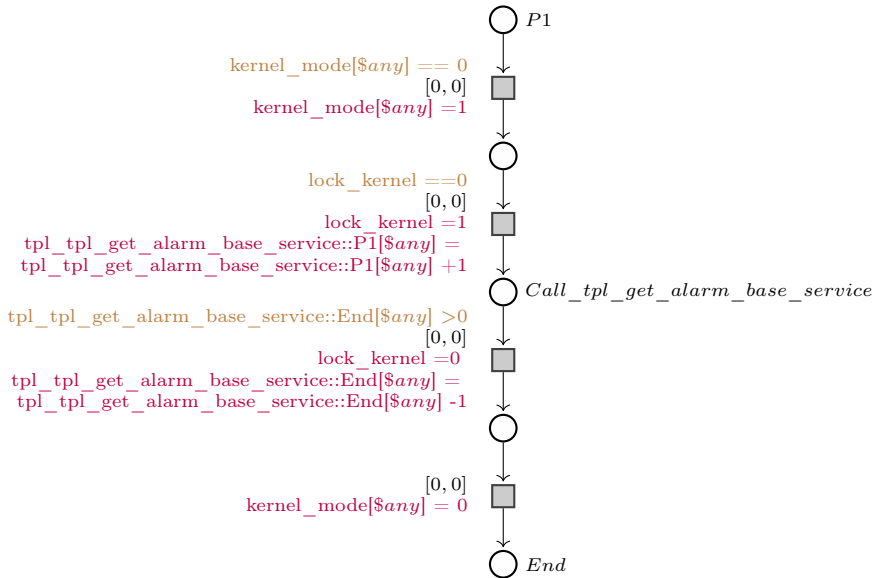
$P1$

kernel_mode[$\$any$] == 0
$[0, 0]$
kernel_mode[$\$any$] =1

lock_kernel ==0
$[0, 0]$
lock_kernel =1
tpl_tpl_get_alarm_base_service::P1[$\$any$] =
tpl_tpl_get_alarm_base_service::P1[$\$any$] +1

$Call\_tpl\_get\_alarm\_base\_service$

tpl_tpl_get_alarm_base_service::End[$\$any$] >0
$[0, 0]$
lock_kernel =0
tpl_tpl_get_alarm_base_service::End[$\$any$] =
tpl_tpl_get_alarm_base_service::End[$\$any$] -1

$[0, 0]$
kernel_mode[$\$any$] = 0

$End$